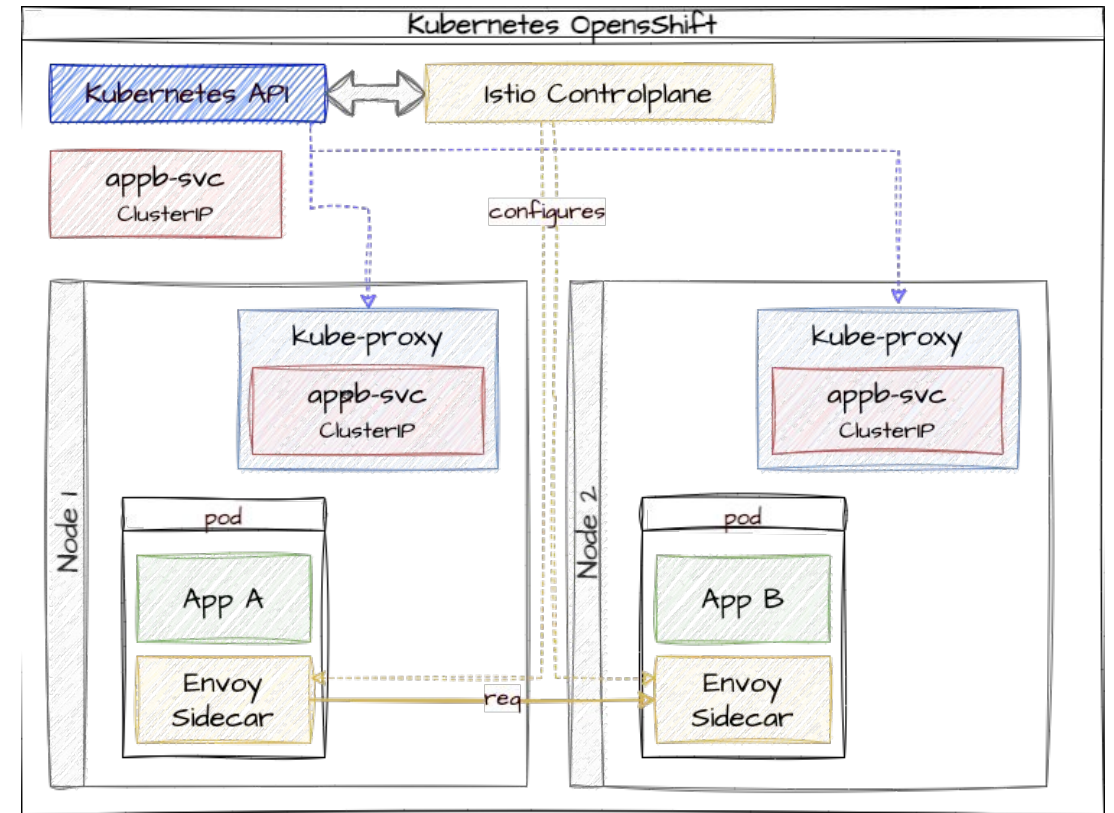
Kubernetes OpensShift

Kubernetes API

Istio Controlplane

appb-svc
ClusterIP

configures

Node 1

kube-proxy

appb-svc
ClusterIP

pod

App A

Envoy
Sidecar

req

Node 2

kube-proxy

appb-svc
ClusterIP

pod

App B

Envoy
Sidecar